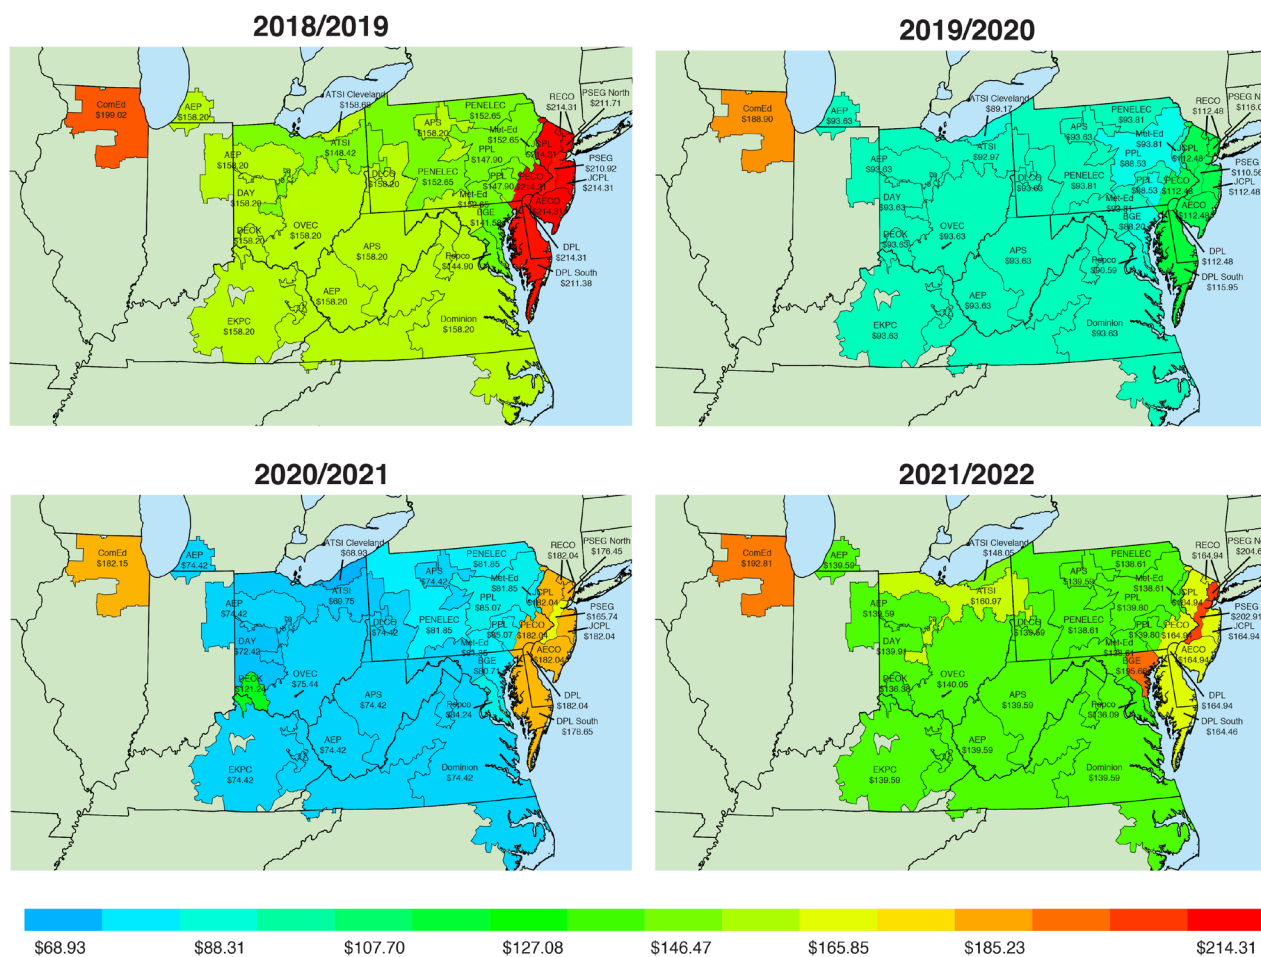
2018/2019

ComEd $199.02
AEP $158.20
ATSI Cleveland $158.20
ATSI $148.42
APS $158.20
PENELEC $152.65
Met-Ed $152.65
PPL $147.90
RECO $214.31
PSEG North $211.71
JCPL $214.31
PSEG $210.92
JCPL $214.31
AEP $158.20
DAY $158.20
DEOK $158.20
DLCO $158.20
PENELEC $152.65
PPL $147.90
Met-Ed $152.65
PECO $214.31
AECO $214.31
BGE $141.58
OVEC $158.20
APS $158.20
Pepco $144.90
DPL $214.31
DPL South $211.38
AEP $158.20
EKPC $158.20
Dominion $158.20

2019/2020

ComEd $188.90
AEP $93.63
ATSI Cleveland $89.17
ATSI $92.97
APS $93.63
PENELEC $93.81
Met-Ed $93.81
PPL $88.53
RECO $112.48
PSEG N $116.0
JCPL $112.48
PSEG $110.5
JCPL $112.48
AEP $93.63
DAY $93.63
DEOK $93.63
DLCO $93.63
PENELEC $93.81
PPL $88.53
PECO $112.48
Met-Ed $93.81
AECO $112.48
BGE $88.20
OVEC $93.63
APS $93.63
Pepco $90.59
DPL $112.48
DPL South $115.95
AEP $93.63
EKPC $93.63
Dominion $93.63

2020/2021

ComEd $182.15
AEP $74.42
ATSI Cleveland $68.93
ATSI $80.75
APS $74.42
PENELEC $81.85
Met-Ed $81.85
PPL $85.07
RECO $182.04
PSEG North $176.45
JCPL $182.04
PSEG $165.74
JCPL $182.04
AEP $74.42
DAY $72.42
DEOK $121.24
DLCO $74.42
PENELEC $81.85
PPL $85.07
PECO $182.04
Met-Ed $81.85
AECO $182.04
BGE $80.71
OVEC $75.44
APS $74.42
Pepco $84.24
DPL $182.04
DPL South $178.65
AEP $74.42
EKPC $74.42
Dominion $74.42

2021/2022

ComEd $192.81
AEP $139.59
ATSI Cleveland $148.05
ATSI $160.07
APS $139.59
PENELEC $138.61
Met-Ed $138.61
PPL $139.80
RECO $164.94
PSEG N $204.6
JCPL $164.94
PSEG $202.91
JCPL $164.94
AEP $139.59
DAY $139.91
DEOK $136.38
DLCO $139.59
PENELEC $138.61
PPL $139.80
PECO $164.94
Met-Ed $138.61
AECO $164.94
BGE $195.66
OVEC $140.05
APS $139.59
Pepco $136.09
DPL $164.94
DPL South $164.46
AEP $139.59
EKPC $139.59
Dominion $139.59

$68.93 $88.31 $107.70 $127.08 $146.47 $165.85 $185.23 $214.31